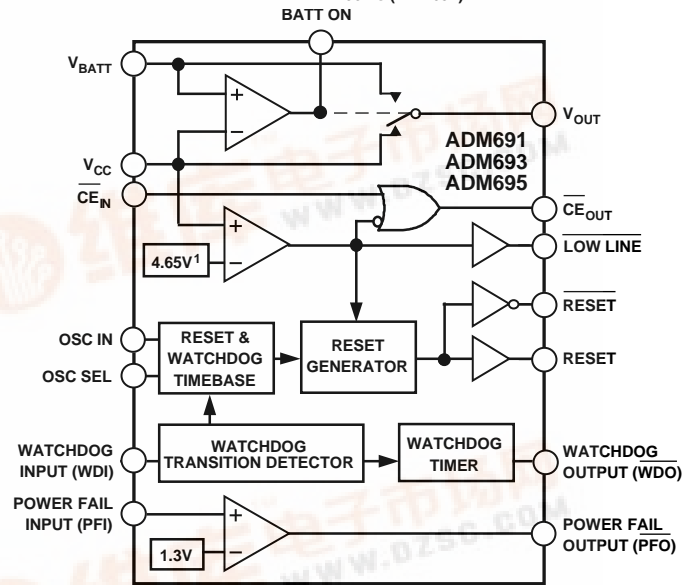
BATT ON

$V_{BATT}$

$V_{CC}$

$\overline{CE}_{IN}$

4.65V$^1$

OSC IN

OSC SEL

WATCHDOG INPUT (WDI)

POWER FAIL INPUT (PFI)

1.3V

+

−

+

−

+

−

ADM691
ADM693
ADM695

RESET & WATCHDOG TIMEBASE

RESET GENERATOR

WATCHDOG TRANSITION DETECTOR

WATCHDOG TIMER

$V_{OUT}$

$\overline{CE}_{OUT}$

$\overline{\text{LOW LINE}}$

$\overline{\text{RESET}}$

RESET

WATCHDOG OUTPUT ($\overline{\text{WDO}}$)

POWER FAIL OUTPUT ($\overline{\text{PFO}}$)

WWW.DZSC.COM